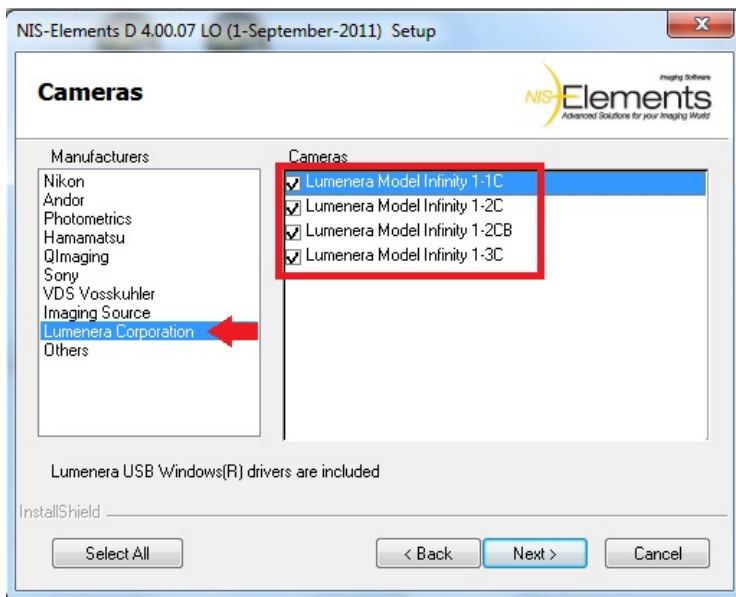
NIS-Elements D 4.00.07 LO (1-September-2011) Setup

Cameras

Imaging Software
NIS-Elements
Advanced Solutions for your Imaging World

Manufacturers
Nikon
Andor
Photometrics
Hamamatsu
QImaging
Sony
VDS Vosskuhler
Imaging Source
Lumenera Corporation
Others

Cameras
Lumenera Model Infinity 1-1C
Lumenera Model Infinity 1-2C
Lumenera Model Infinity 1-2CB
Lumenera Model Infinity 1-3C

Lumenera USB Windows(R) drivers are included

InstallShield

Select All

< Back

Next >

Cancel